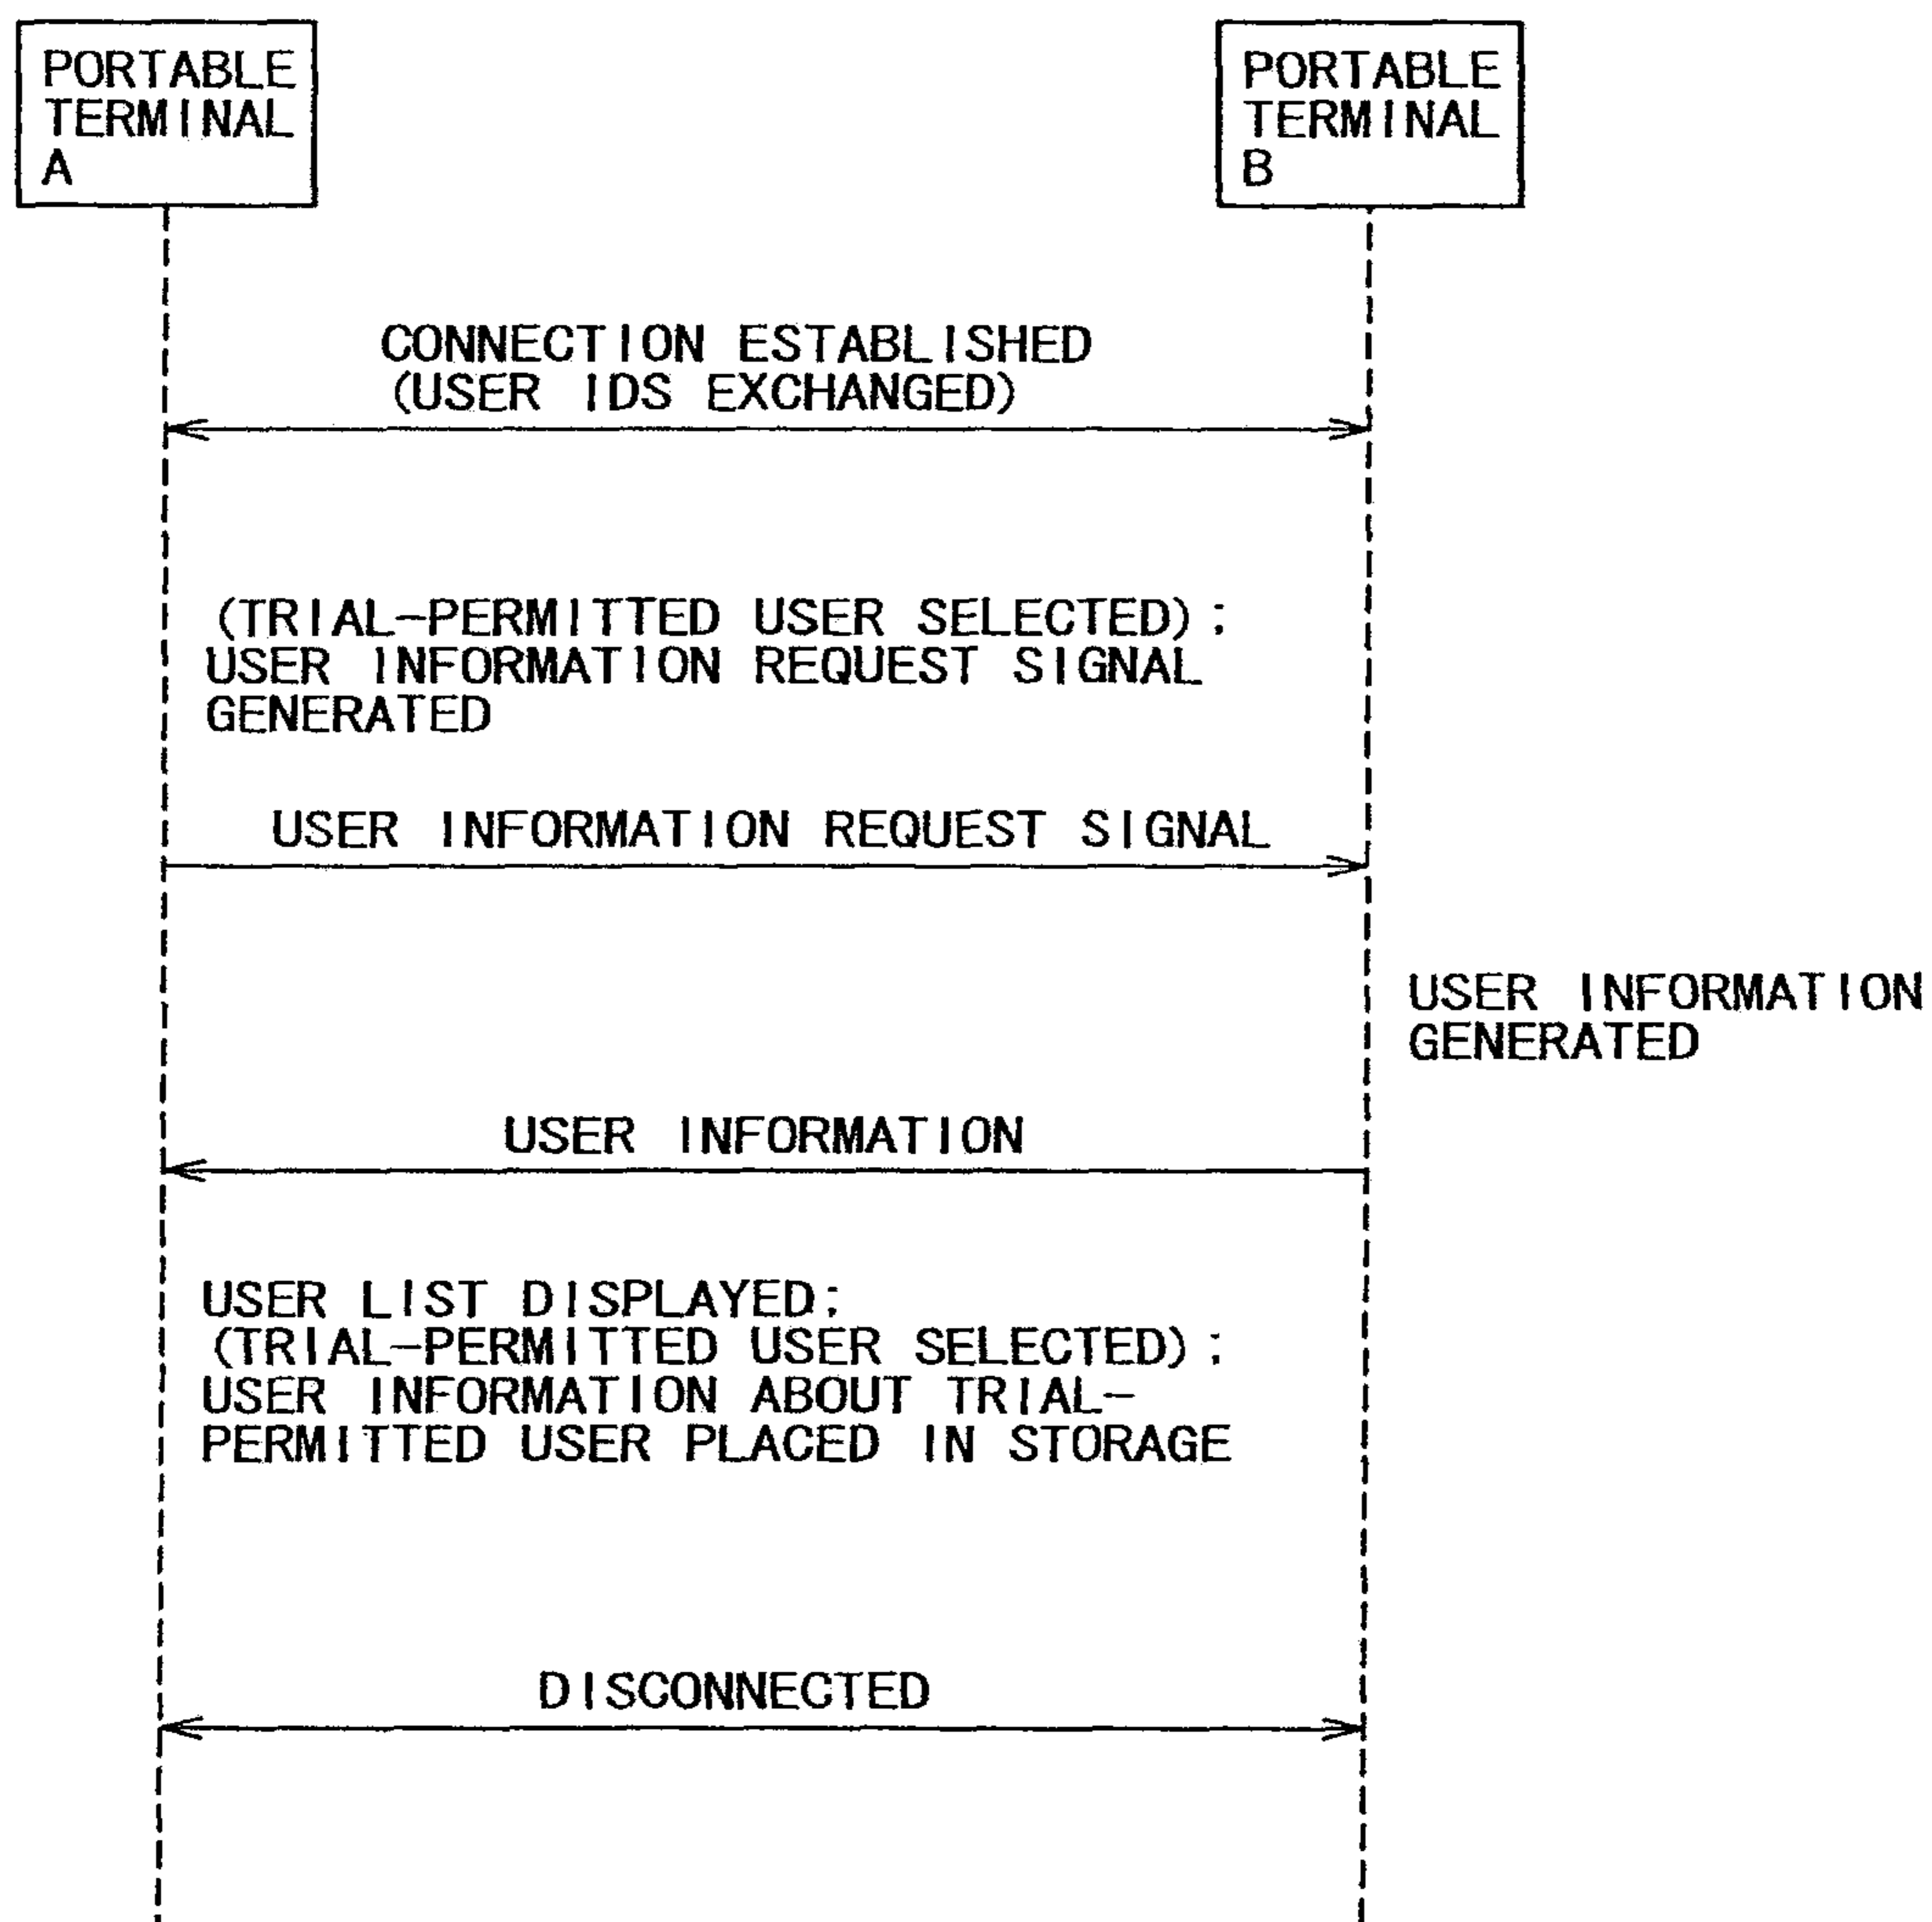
PORTABLE TERMINAL A

PORTABLE TERMINAL B

CONNECTION ESTABLISHED (USER IDS EXCHANGED)

(TRIAL-PERMITTED USER SELECTED); USER INFORMATION REQUEST SIGNAL GENERATED

USER INFORMATION REQUEST SIGNAL

USER INFORMATION GENERATED

USER INFORMATION

USER LIST DISPLAYED; (TRIAL-PERMITTED USER SELECTED); USER INFORMATION ABOUT TRIAL-PERMITTED USER PLACED IN STORAGE

DISCONNECTED